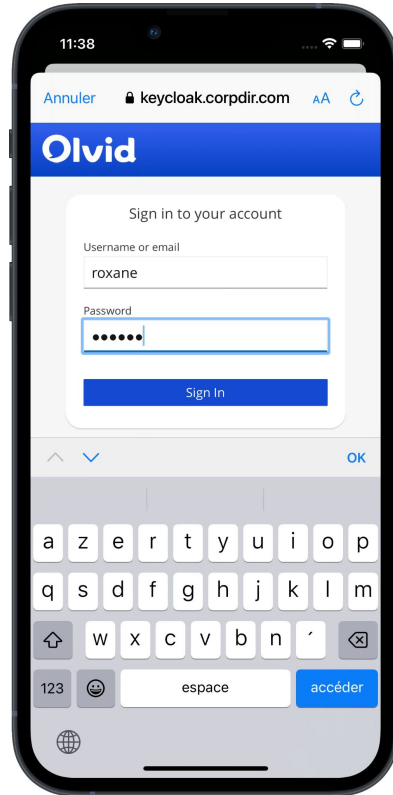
11:38

Annuler keycloak.corpdir.com AA

Olvid

Sign in to your account

Username or email

roxane

Password

••••••

Sign In

OK

a z e r t y u i o p
q s d f g h j k l m
w x c v b n ´
123 espace accéder